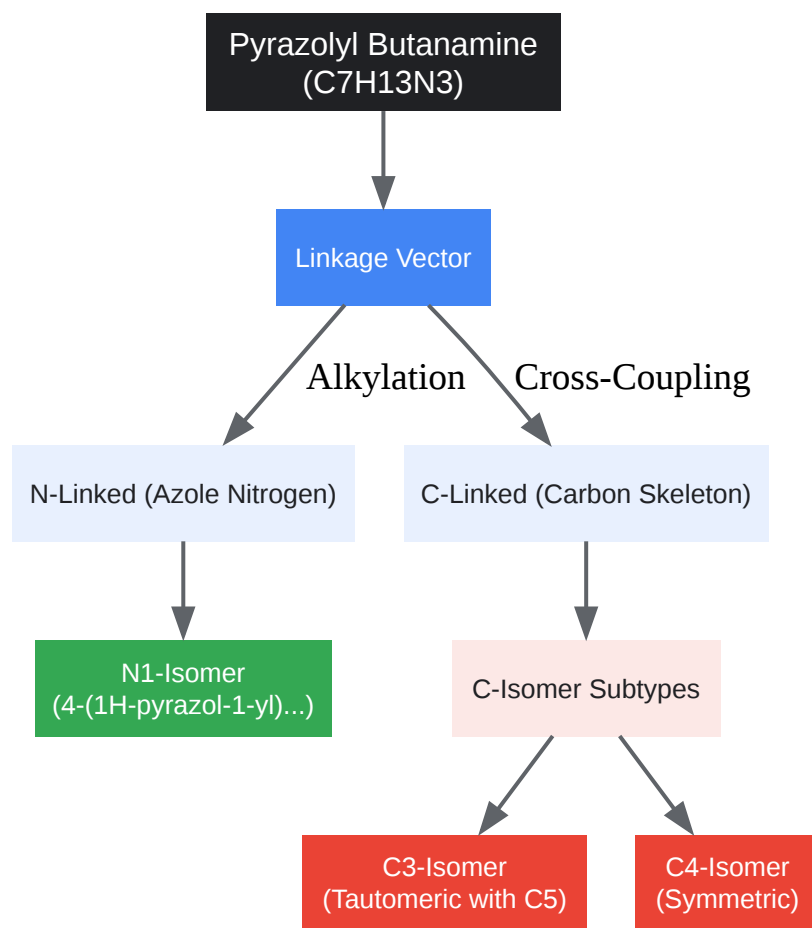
Pyrazolyl Butanamine
(C7H13N3)

Linkage Vector

Alkylation

Cross-Coupling

N-Linked (Azole Nitrogen)

C-Linked (Carbon Skeleton)

N1-Isomer
(4-(1H-pyrazol-1-yl)...)

C-Isomer Subtypes

C3-Isomer
(Tautomeric with C5)

C4-Isomer
(Symmetric)